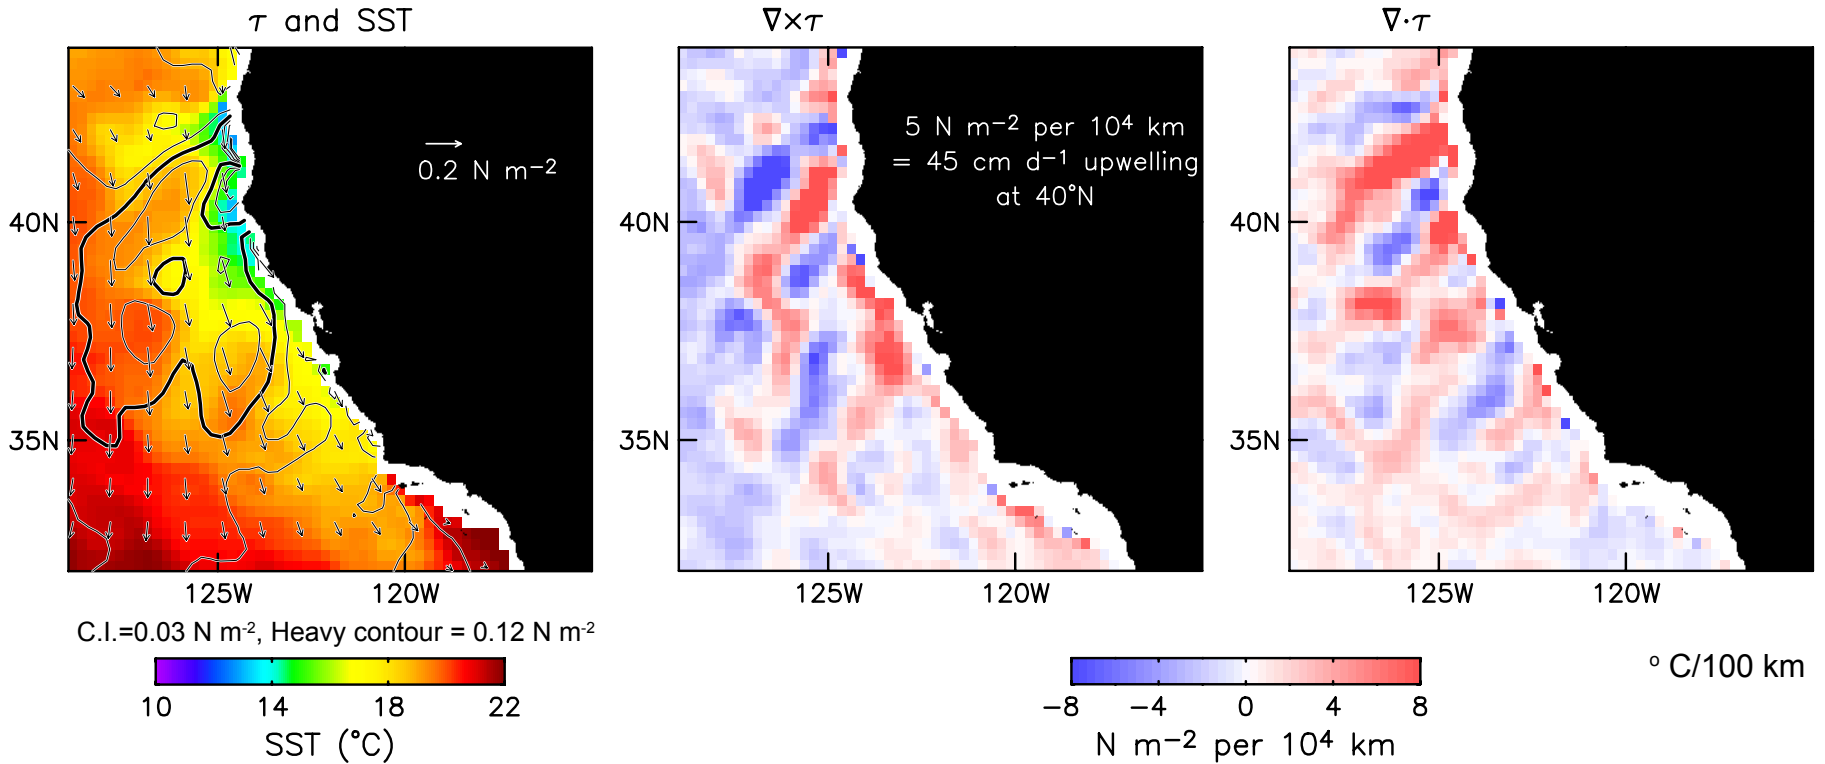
$\tau$ and SST

0.2 N m$^{-2}$

40N

35N

125W 120W

C.I.=0.03 N m$^{-2}$, Heavy contour = 0.12 N m$^{-2}$

10 14 18 22

SST (°C)

$\nabla\times\tau$

5 N m$^{-2}$ per 10$^4$ km = 45 cm d$^{-1}$ upwelling at 40°N

40N

35N

125W 120W

$\nabla\cdot\tau$

40N

35N

125W 120W

° C/100 km

−8 −4 0 4 8

N m$^{-2}$ per 10$^4$ km